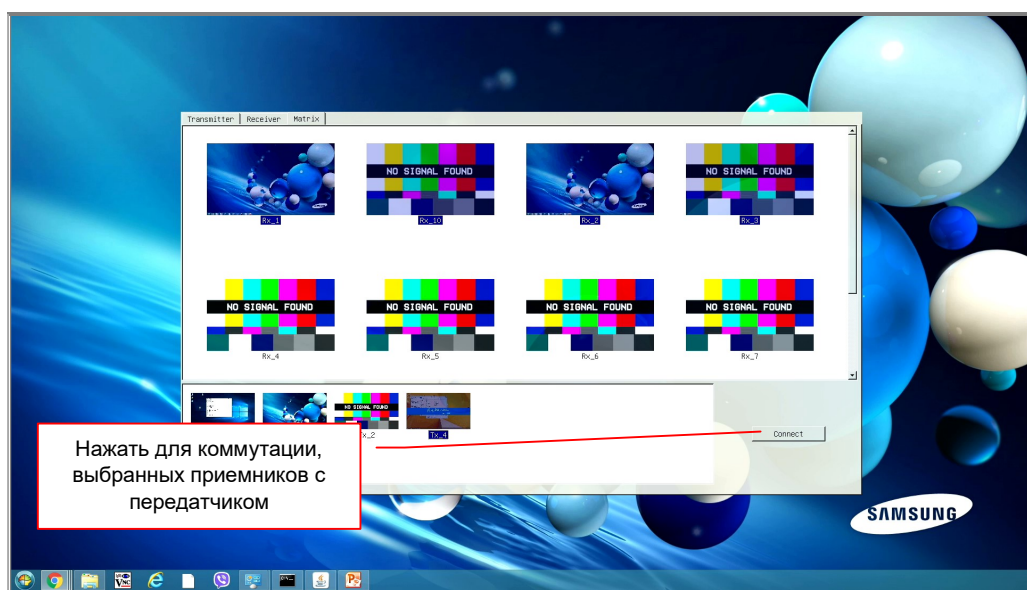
Transmitter | Receiver | Matrix

Rx_1

NO SIGNAL FOUND

Rx_10

Rx_2

NO SIGNAL FOUND

Rx_3

NO SIGNAL FOUND

Rx_4

NO SIGNAL FOUND

Rx_5

NO SIGNAL FOUND

Rx_6

NO SIGNAL FOUND

Rx_7

NO SIGNAL FOUND

x_2

Tx_4

Connect

Нажать для коммутации, выбранных приемников с передатчиком

SAMSUNG